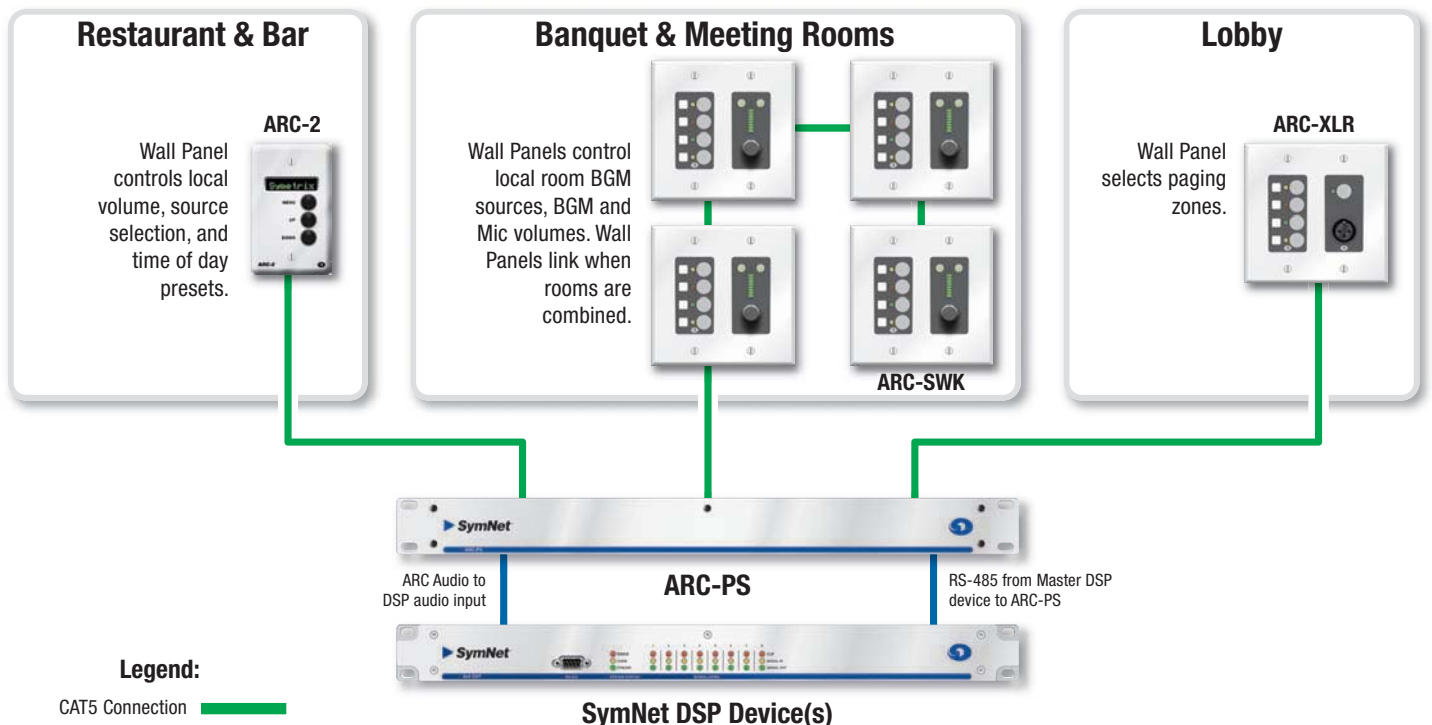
Restaurant & Bar

ARC-2

Wall Panel controls local volume, source selection, and time of day presets.

Symetrix

Banquet & Meeting Rooms

Wall Panels control local room BGM sources, BGM and Mic volumes. Wall Panels link when rooms are combined.

ARC-SWK

Lobby

ARC-XLR

Wall Panel selects paging zones.

SymNet

ARC Audio to DSP audio input

ARC-PS

RS-485 from Master DSP device to ARC-PS

SymNet

Legend:

CAT5 Connection

SymNet DSP Device(s)